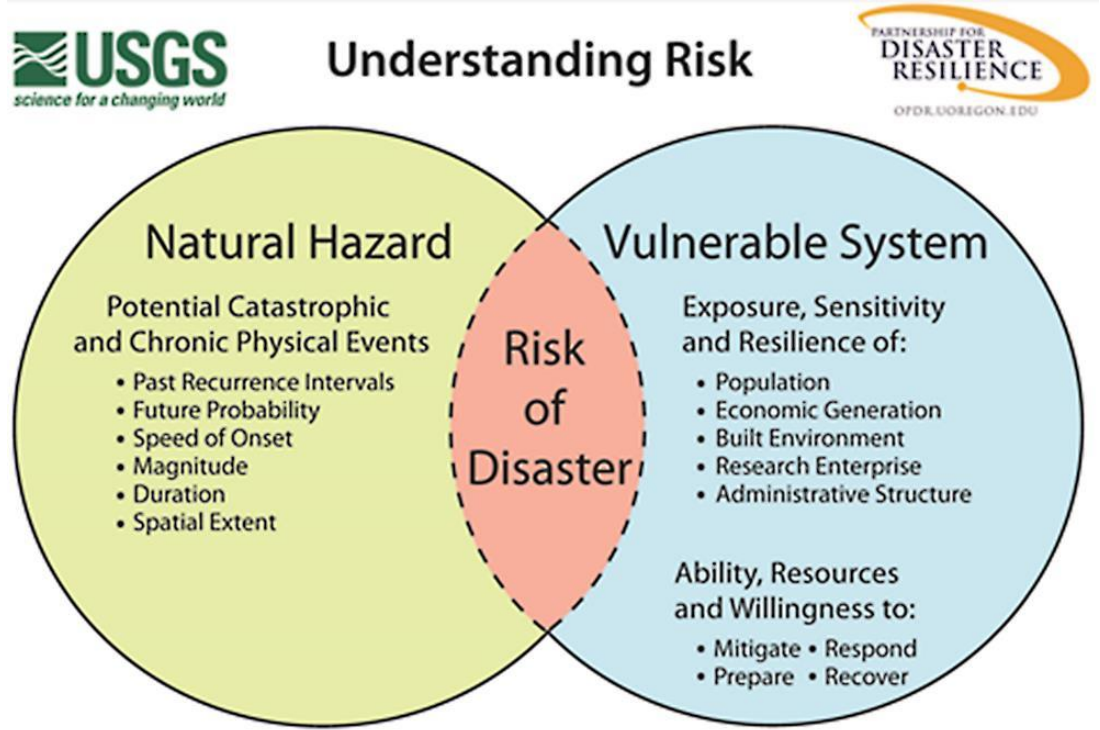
USGS
science for a changing world

Understanding Risk

PARTNERSHIP FOR
DISASTER
RESILIENCE
OPDR.UOREGON.EDU

Natural Hazard

Potential Catastrophic and Chronic Physical Events

• Past Recurrence Intervals
• Future Probability
• Speed of Onset
• Magnitude
• Duration
• Spatial Extent

Risk of Disaster

Vulnerable System

Exposure, Sensitivity and Resilience of:

• Population
• Economic Generation
• Built Environment
• Research Enterprise
• Administrative Structure

Ability, Resources and Willingness to:

• Mitigate • Respond
• Prepare • Recover